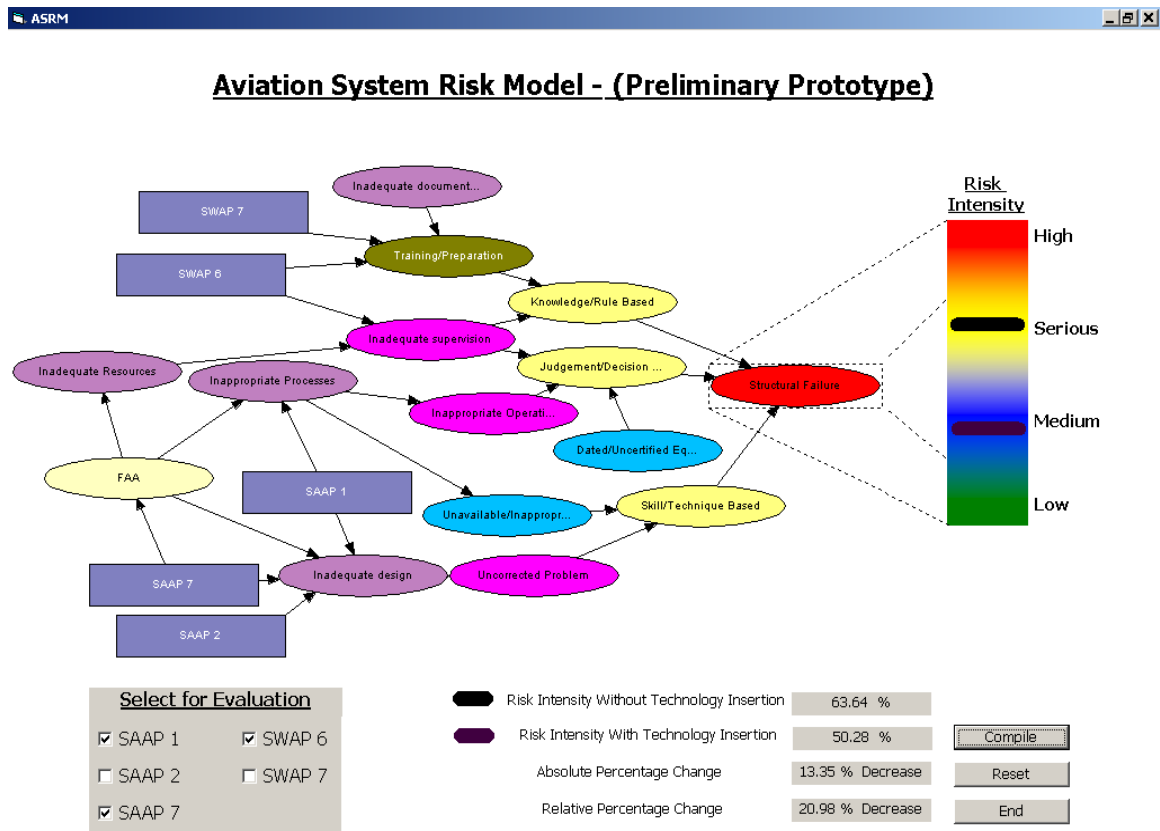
ASRM

Aviation System Risk Model - (Preliminary Prototype)

Inadequate document...
SWAP 7
Training/Preparation
SWAP 6
Knowledge/Rule Based
Inadequate supervision
Inadequate Resources
Inappropriate Processes
Judgement/Decision ...
Structural Failure
Inappropriate Operati...
Dated/Uncertified Eq...
FAA
SAAP 1
Unavailable/Inappropr...
Skill/Technique Based
SAAP 7
Inadequate design
Uncorrected Problem
SAAP 2

Risk Intensity
High
Serious
Medium
Low

Select for Evaluation
☑ SAAP 1 ☑ SWAP 6
☐ SAAP 2 ☐ SWAP 7
☑ SAAP 7

Risk Intensity Without Technology Insertion 63.64 %
Risk Intensity With Technology Insertion 50.28 %
Absolute Percentage Change 13.35 % Decrease
Relative Percentage Change 20.98 % Decrease

Compile
Reset
End